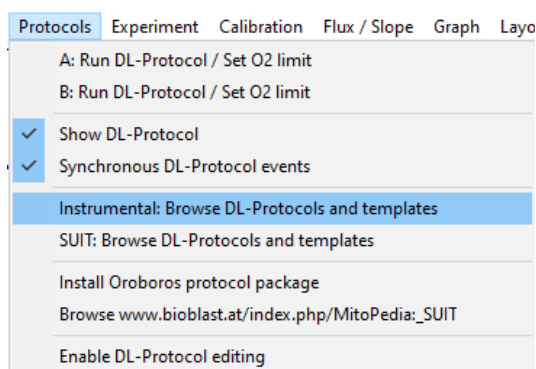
Protocols Experiment Calibration Flux / Slope Graph Layo

A: Run DL-Protocol / Set O2 limit
B: Run DL-Protocol / Set O2 limit

Show DL-Protocol
Synchronous DL-Protocol events

Instrumental: Browse DL-Protocols and templates
SUIT: Browse DL-Protocols and templates

Install Oroboros protocol package
Browse www.bioblast.at/index.php/MitoPedia:_SUIT

Enable DL-Protocol editing